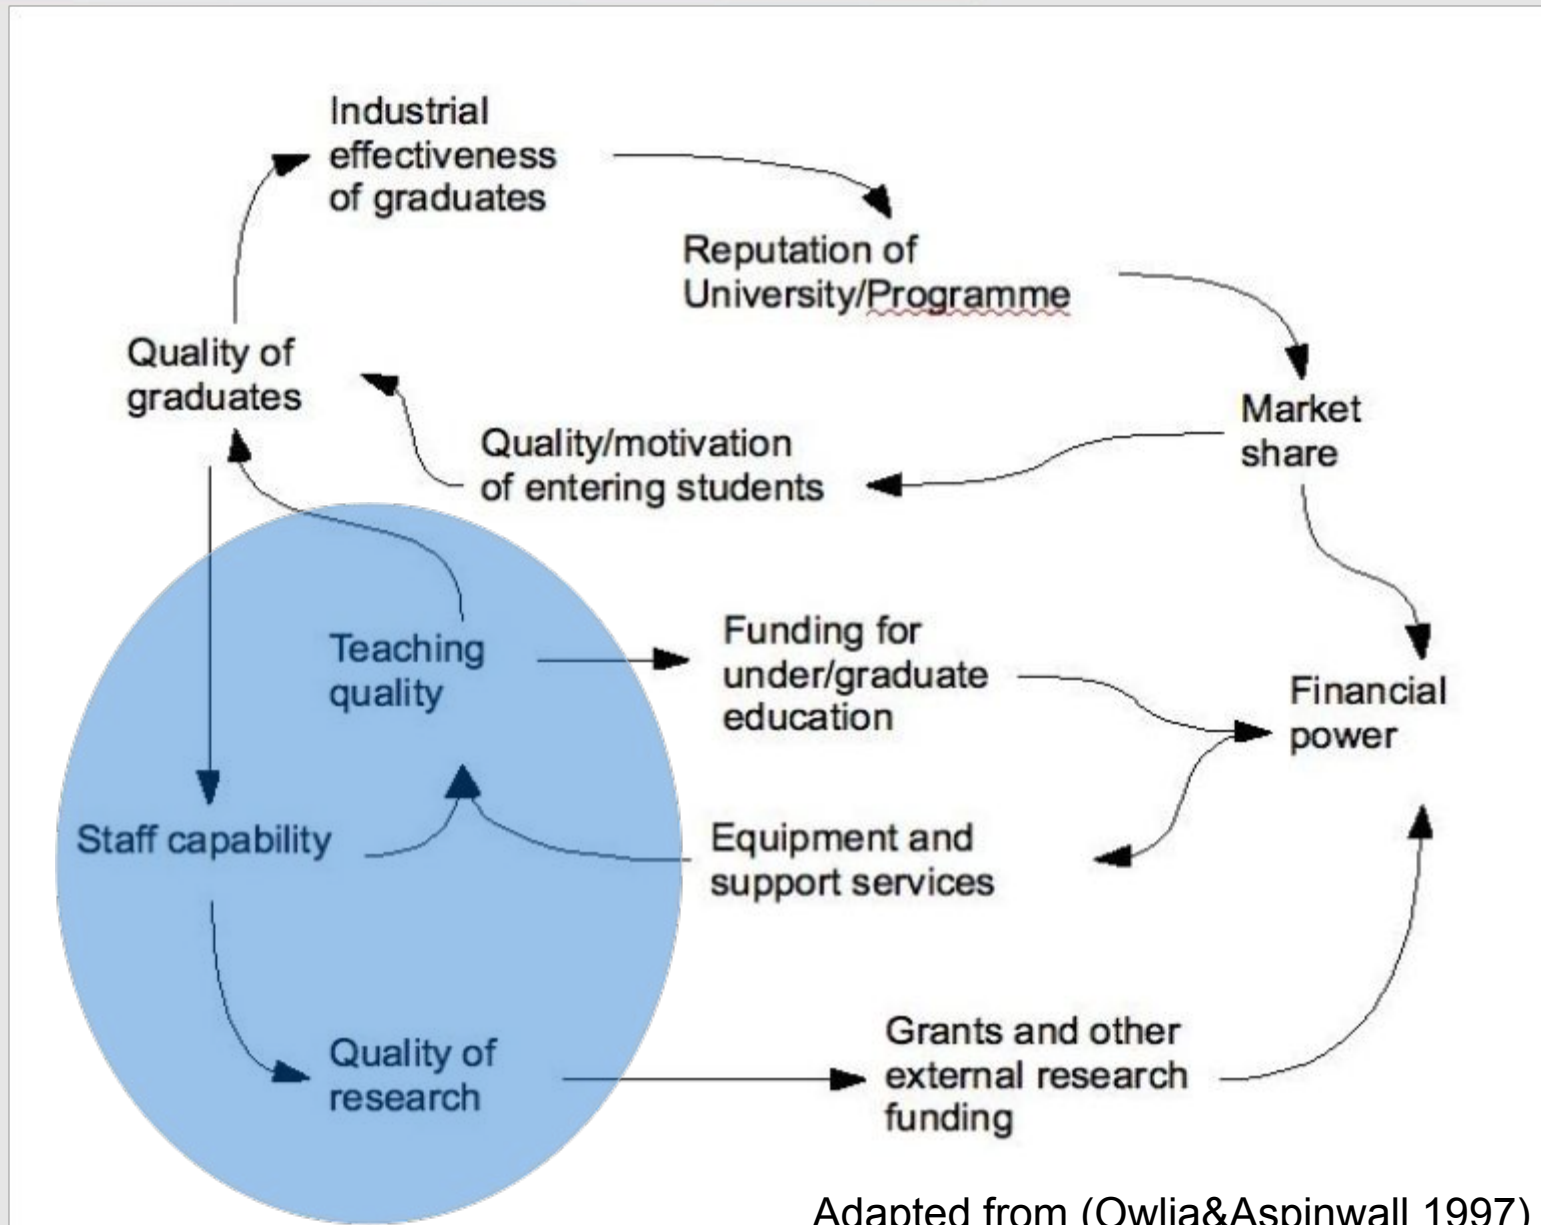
Industrial effectiveness of graduates

Reputation of University/Programme

Quality of graduates

Market share

Quality/motivation of entering students

Teaching quality

Funding for under/graduate education

Financial power

Staff capability

Equipment and support services

Quality of research

Grants and other external research funding

Adapted from (Owlia&Aspinwall 1997)